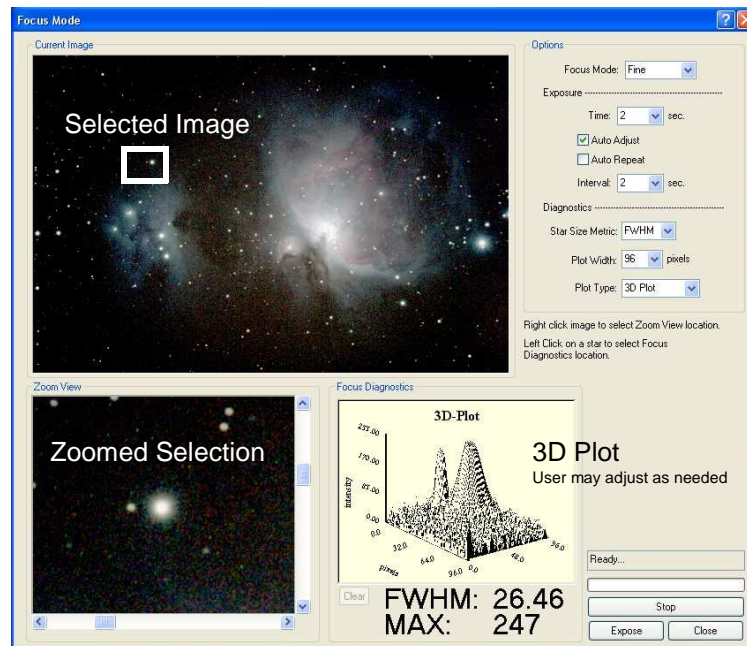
Focus Mode

Current Image

Selected Image

Options

Focus Mode: Fine

Exposure

Time: 2 sec.

Auto Adjust

Auto Repeat

Interval: 2 sec.

Diagnostics

Star Size Metric: FWHM

Plot Width: 96 pixels

Plot Type: 3D Plot

Right click image to select Zoom View location.

Left Click on a star to select Focus Diagnostics location.

Zoom View

Zoomed Selection

Focus Diagnostics

3D-Plot

235.00
170.00
85.00
0.00

Intensity

0.0
32.0
64.0
96.0
pixels
0.0
48.0
96.0

3D Plot

User may adjust as needed

Clear

FWHM: 26.46
MAX: 247

Ready...

Stop

Expose

Close